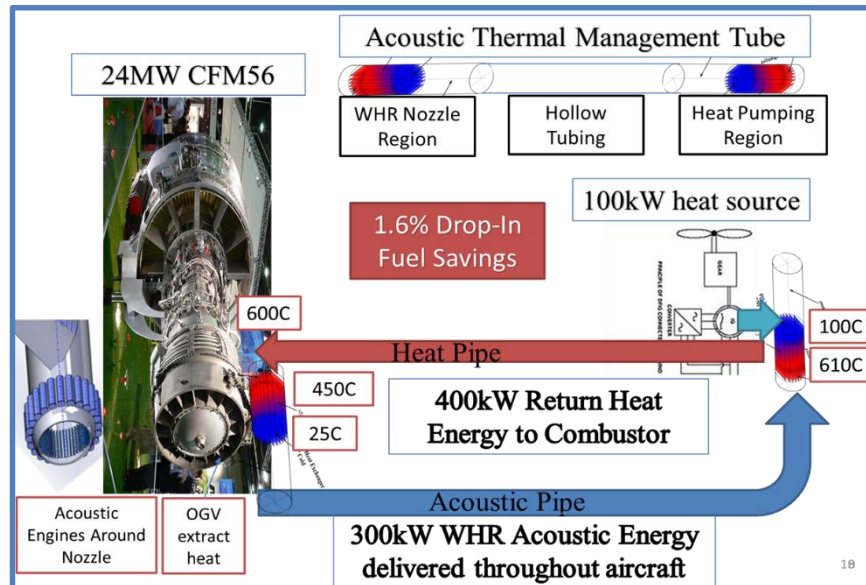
Acoustic Thermal Management Tube

24MW CFM56

WHR Nozzle Region

Hollow Tubing

Heat Pumping Region

100kW heat source

1.6% Drop-In Fuel Savings

GEAR

600C

100C

Heat Pipe

610C

450C

25C

400kW Return Heat Energy to Combustor

Acoustic Pipe

Acoustic Engines Around Nozzle

OGV extract heat

300kW WHR Acoustic Energy delivered throughout aircraft

18